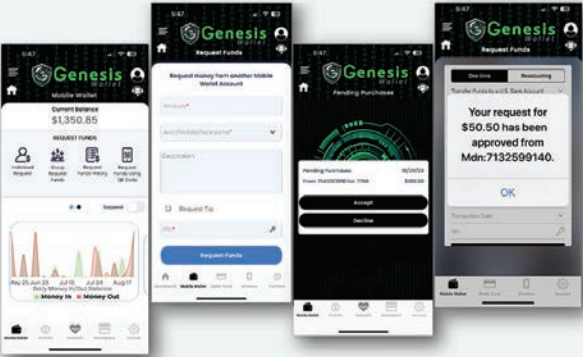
5:47

Genesis

Mobile Wallet

Current Balance
$1,350.85

REQUEST FUNDS

Individual Request

Group Request Funds

Request Funds History

Request Funds Using QR Code

Swiped

May 25 Jun 23 Jul 10 Jul 24 Aug 17
Daily Money In/Out Balance

Money In Money Out

5:47

Genesis
Wallet

Request Funds

Request money from another Mobile Wallet Account

Amount*

Acct/Mobile/Nickname*

Description

Request Tip

PIN*

Request Funds

5:47

Genesis

Pending Purchases

Pending Purchases 10/29/23
From: 7143336998 Inv: 7796 $100.25

Accept

Decline

5:47

Genesis
Wallet

Request Funds

One time

Reoccurring

Transfer Funds to a U.S. Bank Account

Your request for $50.50 has been approved from Mdn:7132599140.

OK

Transaction Date

Mobile Wallet